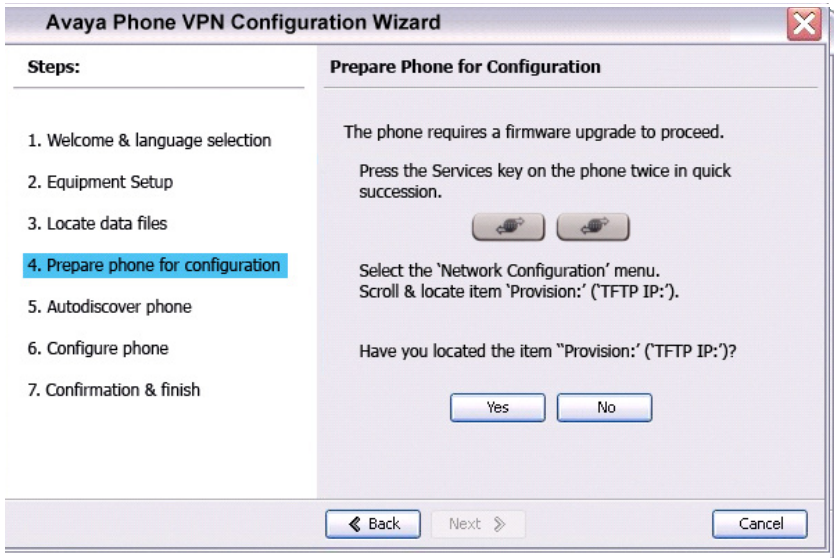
Avaya Phone VPN Configuration Wizard

Steps:

1. Welcome & language selection

2. Equipment Setup

3. Locate data files

4. Prepare phone for configuration

5. Autodiscover phone

6. Configure phone

7. Confirmation & finish

Prepare Phone for Configuration

The phone requires a firmware upgrade to proceed.

Press the Services key on the phone twice in quick succession.

Select the 'Network Configuration' menu.
Scroll & locate item 'Provision:' ('TFTP IP:').

Have you located the item "Provision:' ('TFTP IP:')?

Yes No

Back Next Cancel